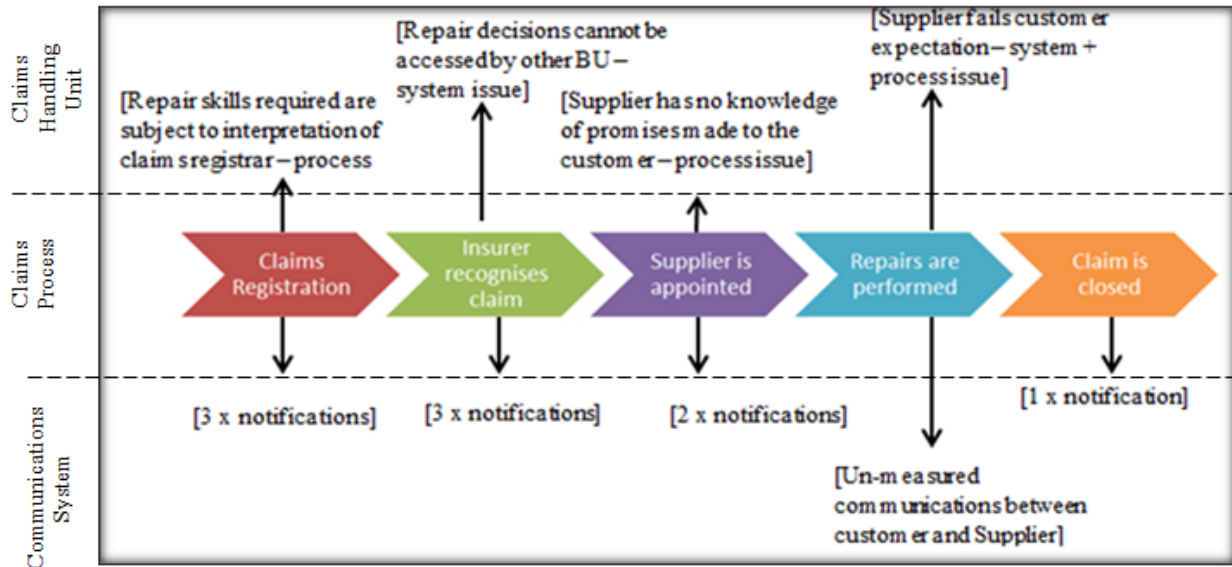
Claims Handling Unit

[Repair skills required are subject to interpretation of claims registrar – process

[Repair decisions cannot be accessed by other BU – system issue]

[Supplier has no knowledge of promises made to the customer – process issue]

[Supplier fails customer expectation – system + process issue]

Claims Process

Claims Registration

Insurer recognises claim

Supplier is appointed

Repairs are performed

Claim is closed

Communications System

[3 x notifications]

[3 x notifications]

[2 x notifications]

[1 x notification]

[Un-measured communications between customer and Supplier]